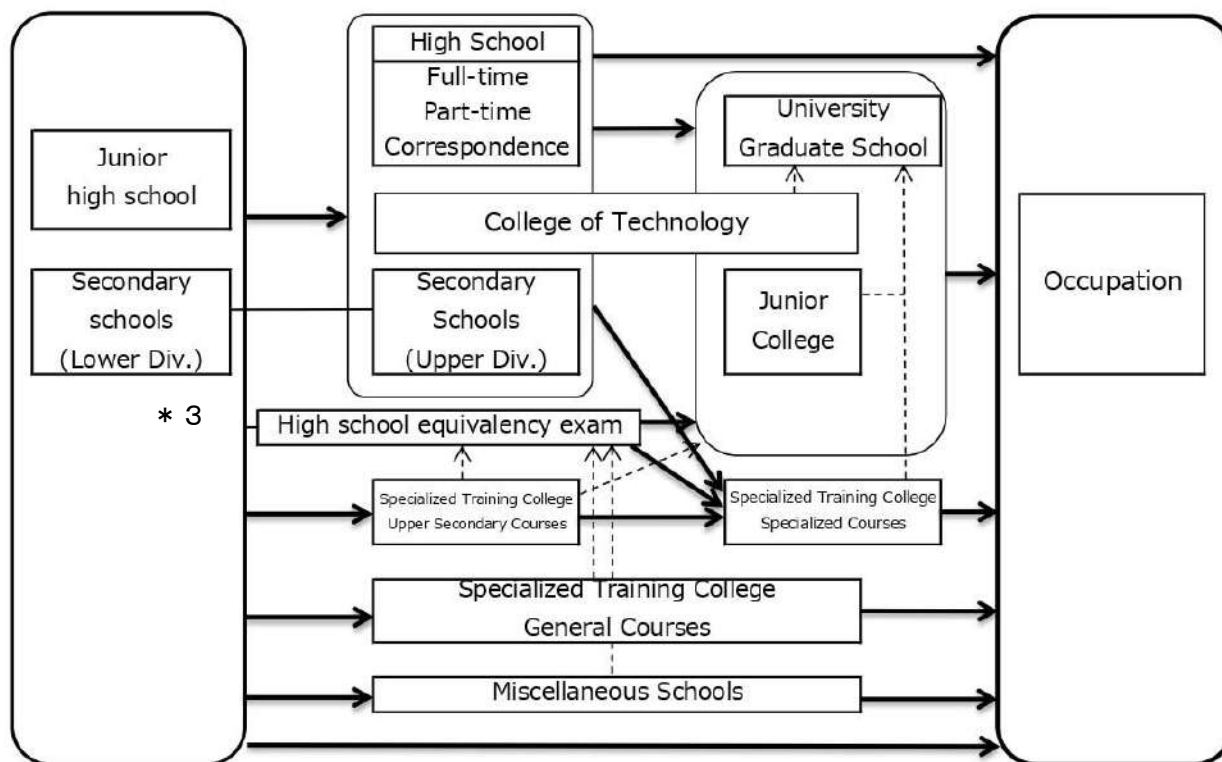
High School
Full-time
Part-time
Correspondence

University
Graduate School

Junior high school

College of Technology

Secondary schools (Lower Div.)

Secondary Schools (Upper Div.)

Junior College

Occupation

＊3

High school equivalency exam

Specialized Training College Upper Secondary Courses

Specialized Training College Specialized Courses

Specialized Training College General Courses

Miscellaneous Schools